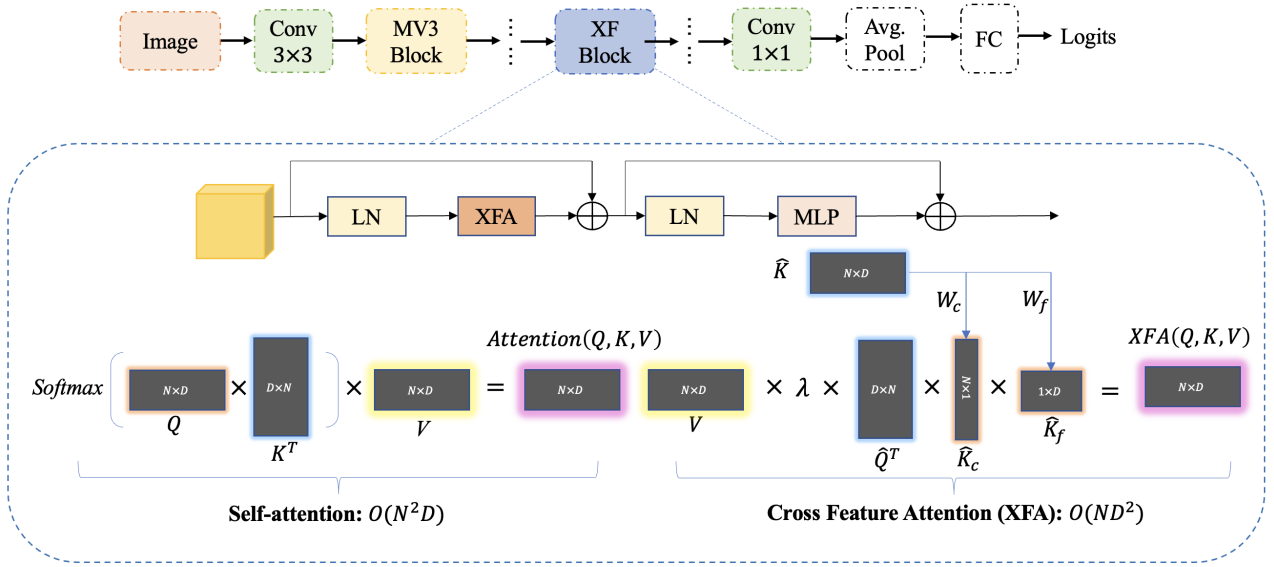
Image → Conv 3×3 → MV3 Block → ⋮ → XF Block → ⋮ → Conv 1×1 → Avg. Pool → FC → Logits

LN XFA LN MLP

$\widehat{K}$ N×D

$W_c$ $W_f$

$Attention(Q, K, V)$

$XFA(Q, K, V)$

Softmax ( N×D × D×N ) × N×D = N×D

$Q$ $K^T$ $V$

N×D × $\lambda$ × D×N × N×1 × 1×D = N×D

$V$ $\widehat{Q}^T$ $\widehat{K}_c$ $\widehat{K}_f$

**Self-attention:** $O(N^2D)$

**Cross Feature Attention (XFA):** $O(ND^2)$